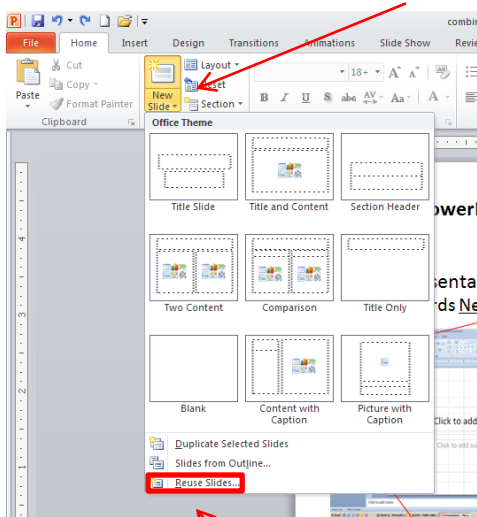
combi

File Home Insert Design Transitions Animations Slide Show Revie

Paste
Cut
Copy
Format Painter
Clipboard

New Slide
Layout
Reset
Section

18

Office Theme

Title Slide
Title and Content
Section Header
Two Content
Comparison
Title Only
Blank
Content with Caption
Picture with Caption

Duplicate Selected Slides
Slides from Outline...
Reuse Slides...

owerl
senta
rds Ne
Click to add
Click to add su